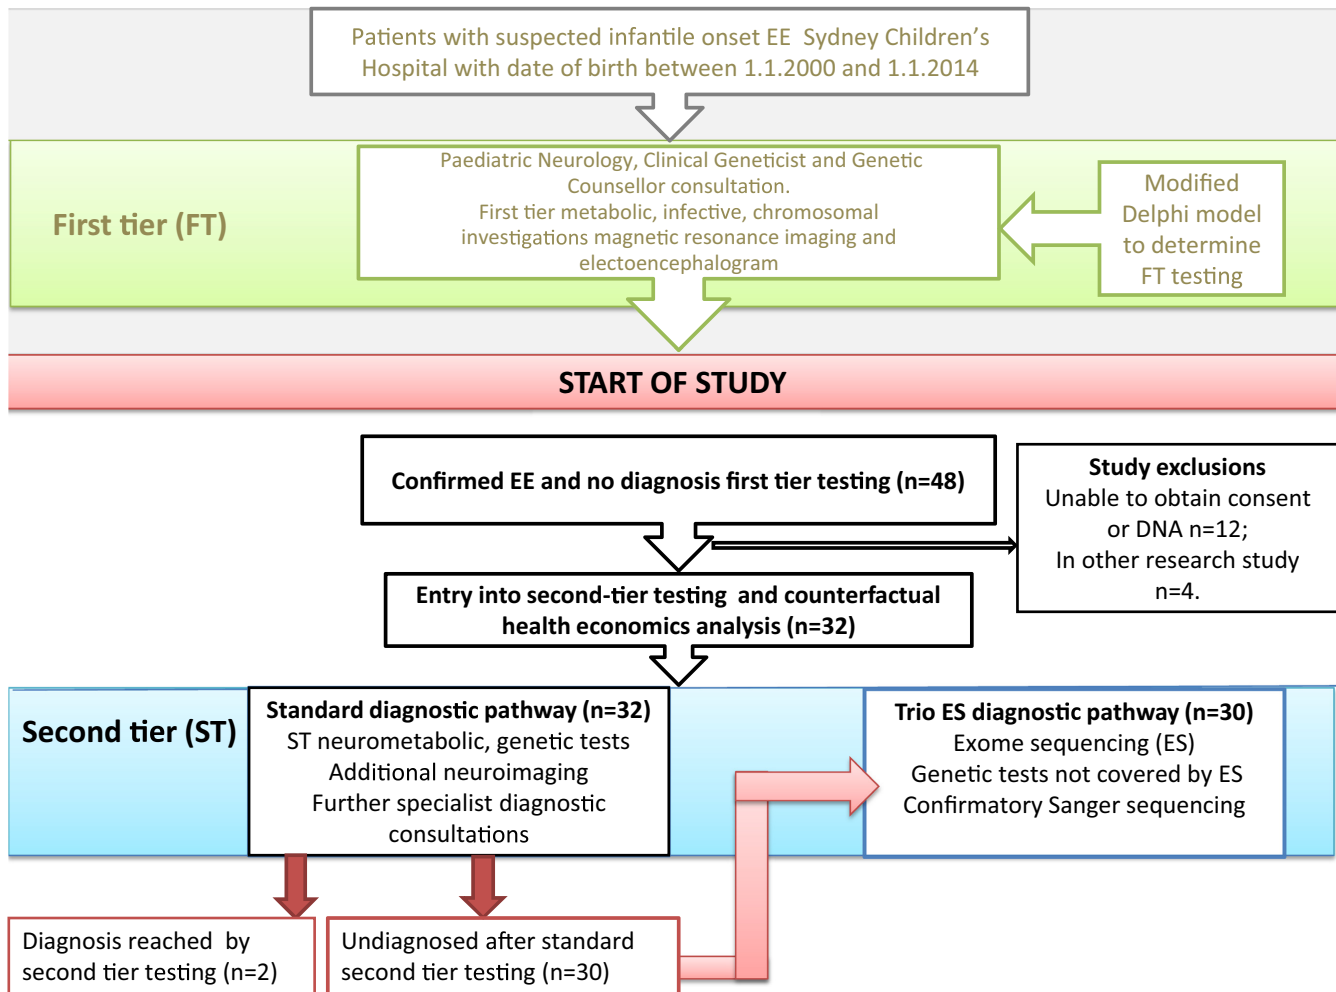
Patients with suspected infantile onset EE Sydney Children's Hospital with date of birth between 1.1.2000 and 1.1.2014

First tier (FT)

Paediatric Neurology, Clinical Geneticist and Genetic Counsellor consultation.
First tier metabolic, infective, chromosomal investigations magnetic resonance imaging and electoencephalogram

Modified Delphi model to determine FT testing

START OF STUDY

Confirmed EE and no diagnosis first tier testing (n=48)

Study exclusions
Unable to obtain consent or DNA n=12;
In other research study n=4.

Entry into second-tier testing and counterfactual health economics analysis (n=32)

Second tier (ST)

Standard diagnostic pathway (n=32)
ST neurometabolic, genetic tests
Additional neuroimaging
Further specialist diagnostic consultations

Trio ES diagnostic pathway (n=30)
Exome sequencing (ES)
Genetic tests not covered by ES
Confirmatory Sanger sequencing

Diagnosis reached by second tier testing (n=2)

Undiagnosed after standard second tier testing (n=30)